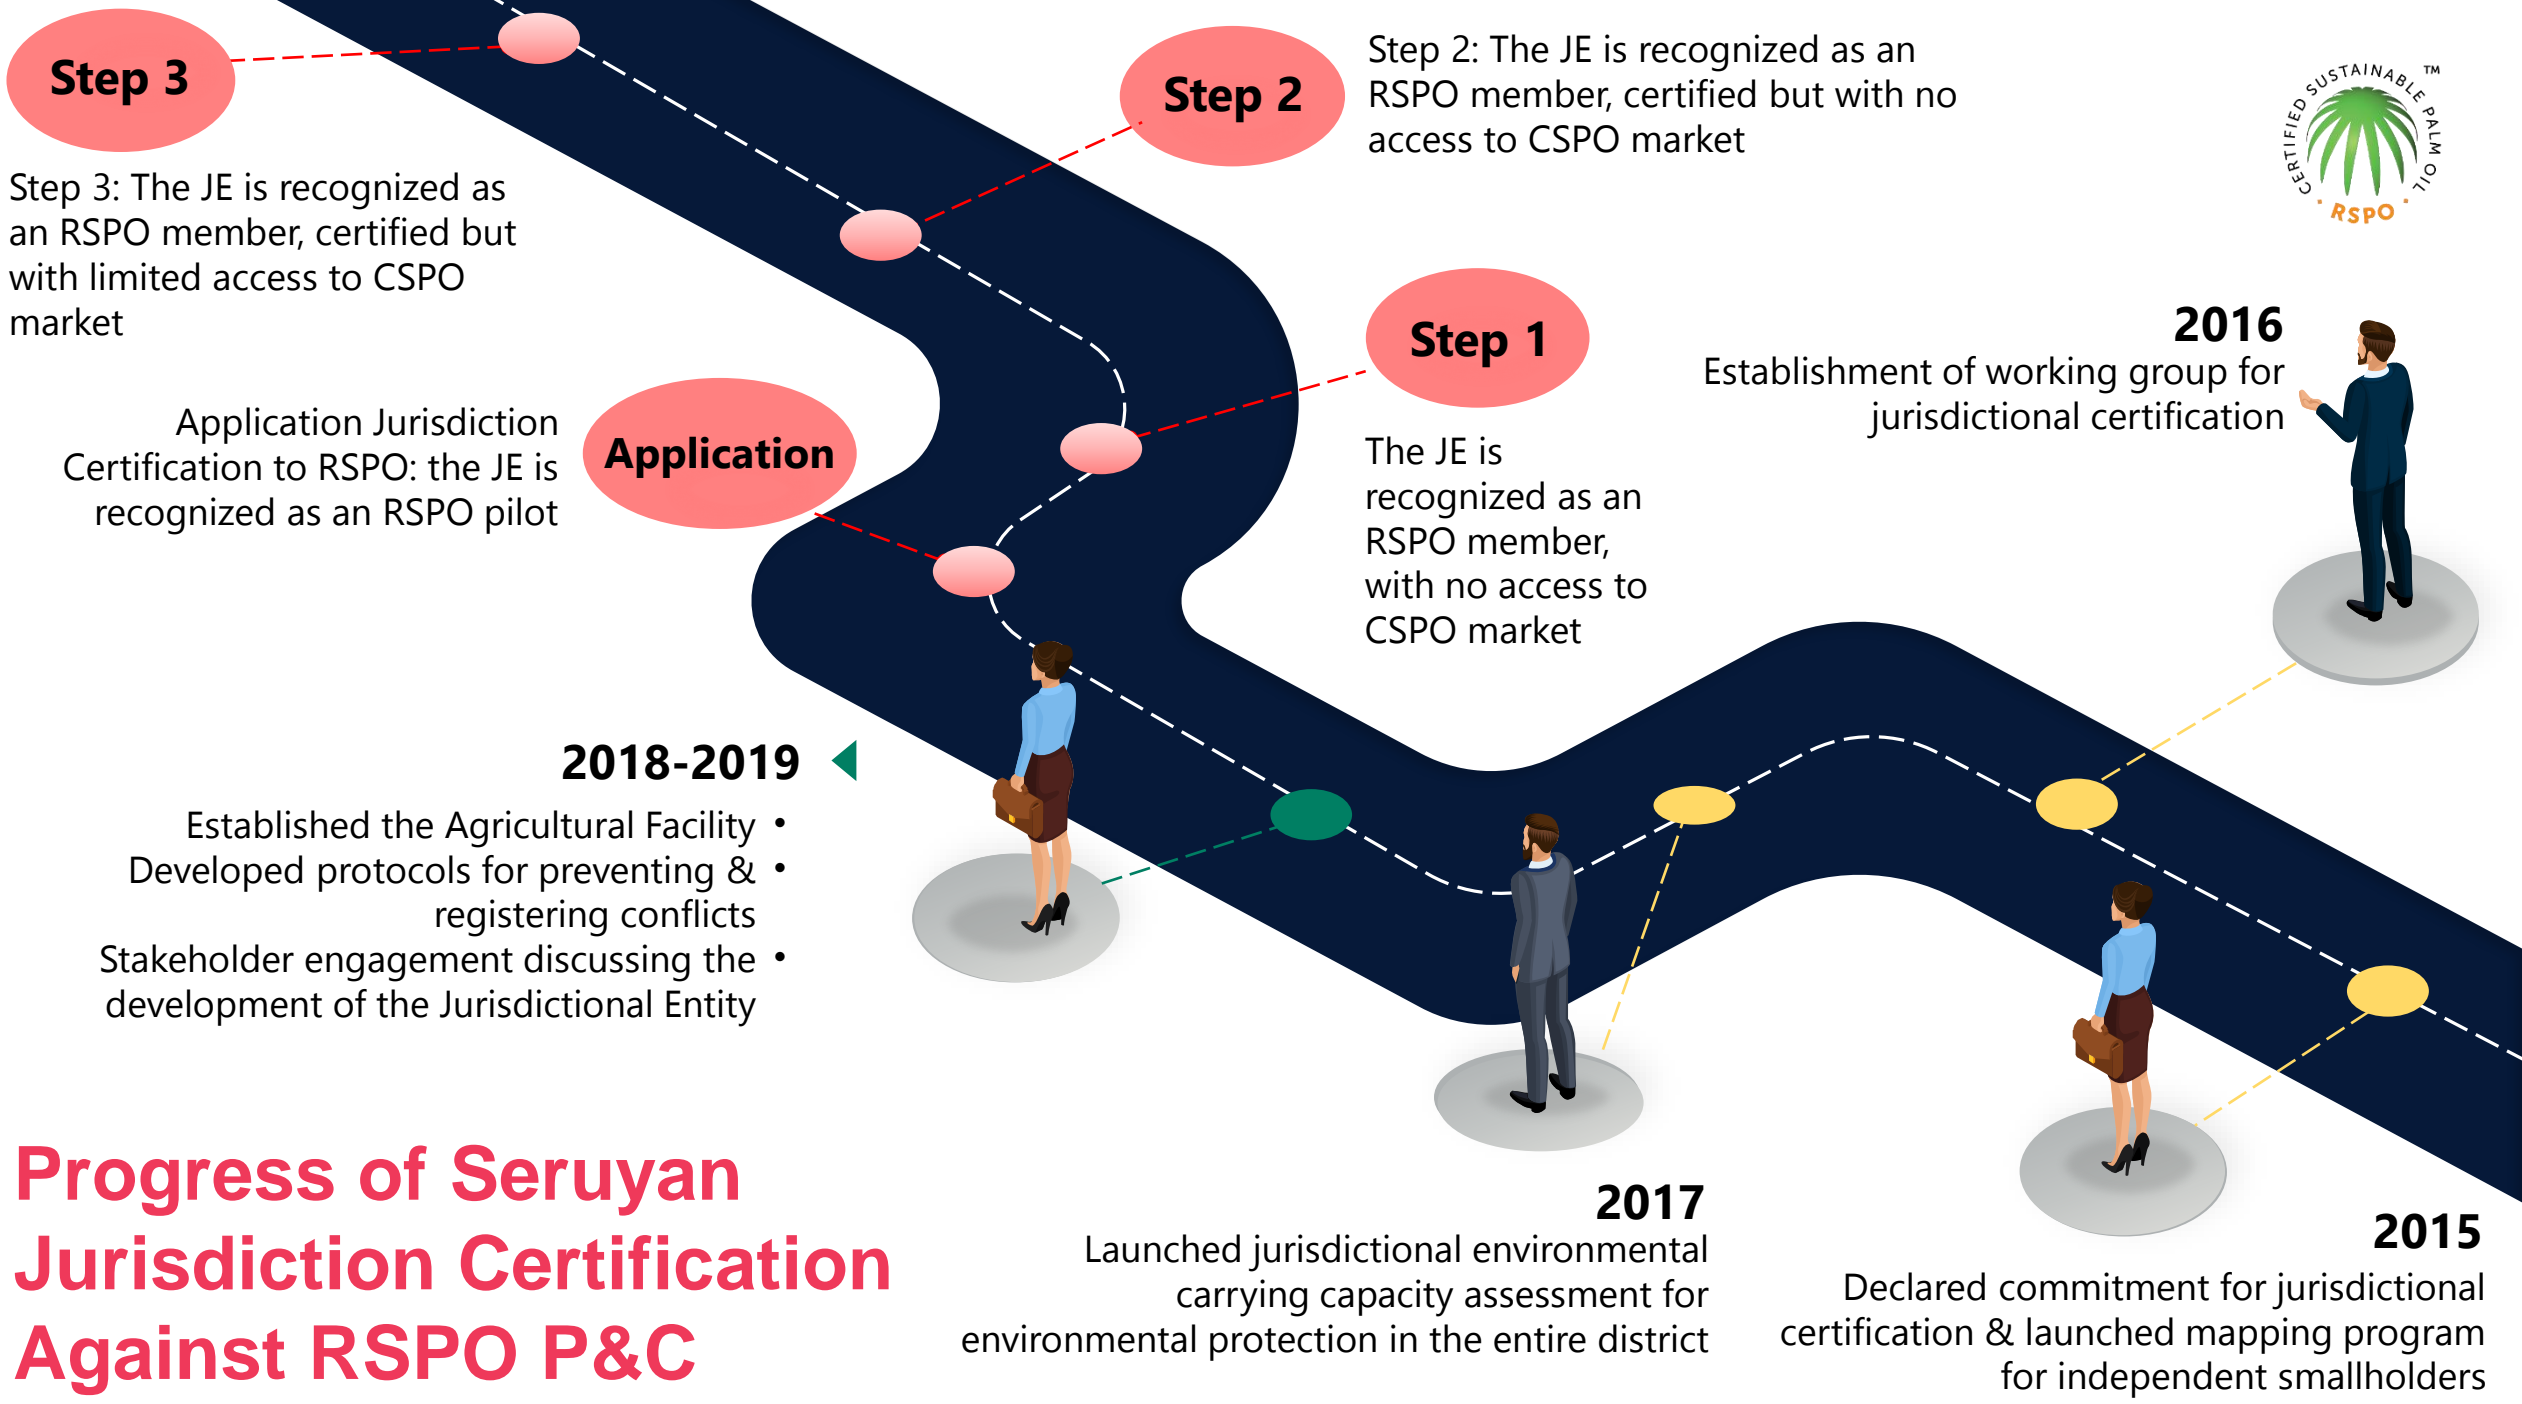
Step 3

Step 3: The JE is recognized as an RSPO member, certified but with limited access to CSPO market

Step 2

Step 2: The JE is recognized as an RSPO member, certified but with no access to CSPO market

CERTIFIED SUSTAINABLE PALM OIL RSPO ™

Step 1

The JE is recognized as an RSPO member, with no access to CSPO market

Application

Application Jurisdiction Certification to RSPO: the JE is recognized as an RSPO pilot

2016
Establishment of working group for jurisdictional certification

2018-2019
Established the Agricultural Facility •
Developed protocols for preventing & registering conflicts •
Stakeholder engagement discussing the development of the Jurisdictional Entity •

2017
Launched jurisdictional environmental carrying capacity assessment for environmental protection in the entire district

2015
Declared commitment for jurisdictional certification & launched mapping program for independent smallholders

Progress of Seruyan Jurisdiction Certification Against RSPO P&C